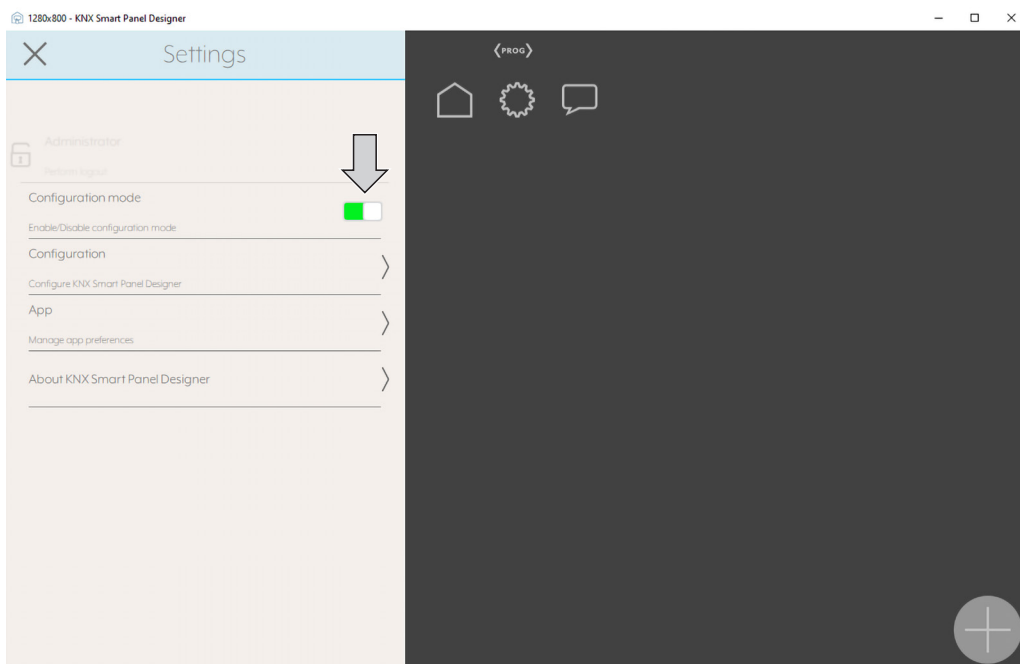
1280x800 - KNX Smart Panel Designer

Settings

PROG

Administrator

Perform logout

Configuration mode

Enable/Disable configuration mode

Configuration

Configure KNX Smart Panel Designer

App

Manage app preferences

About KNX Smart Panel Designer